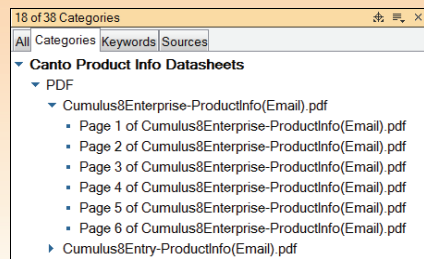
18 of 38 Categories

All Categories Keywords Sources

Canto Product Info Datasheets

PDF

Cumulus8Enterprise-ProductInfo(Email).pdf

Page 1 of Cumulus8Enterprise-ProductInfo(Email).pdf

Page 2 of Cumulus8Enterprise-ProductInfo(Email).pdf

Page 3 of Cumulus8Enterprise-ProductInfo(Email).pdf

Page 4 of Cumulus8Enterprise-ProductInfo(Email).pdf

Page 5 of Cumulus8Enterprise-ProductInfo(Email).pdf

Page 6 of Cumulus8Enterprise-ProductInfo(Email).pdf

Cumulus8Entry-ProductInfo(Email).pdf